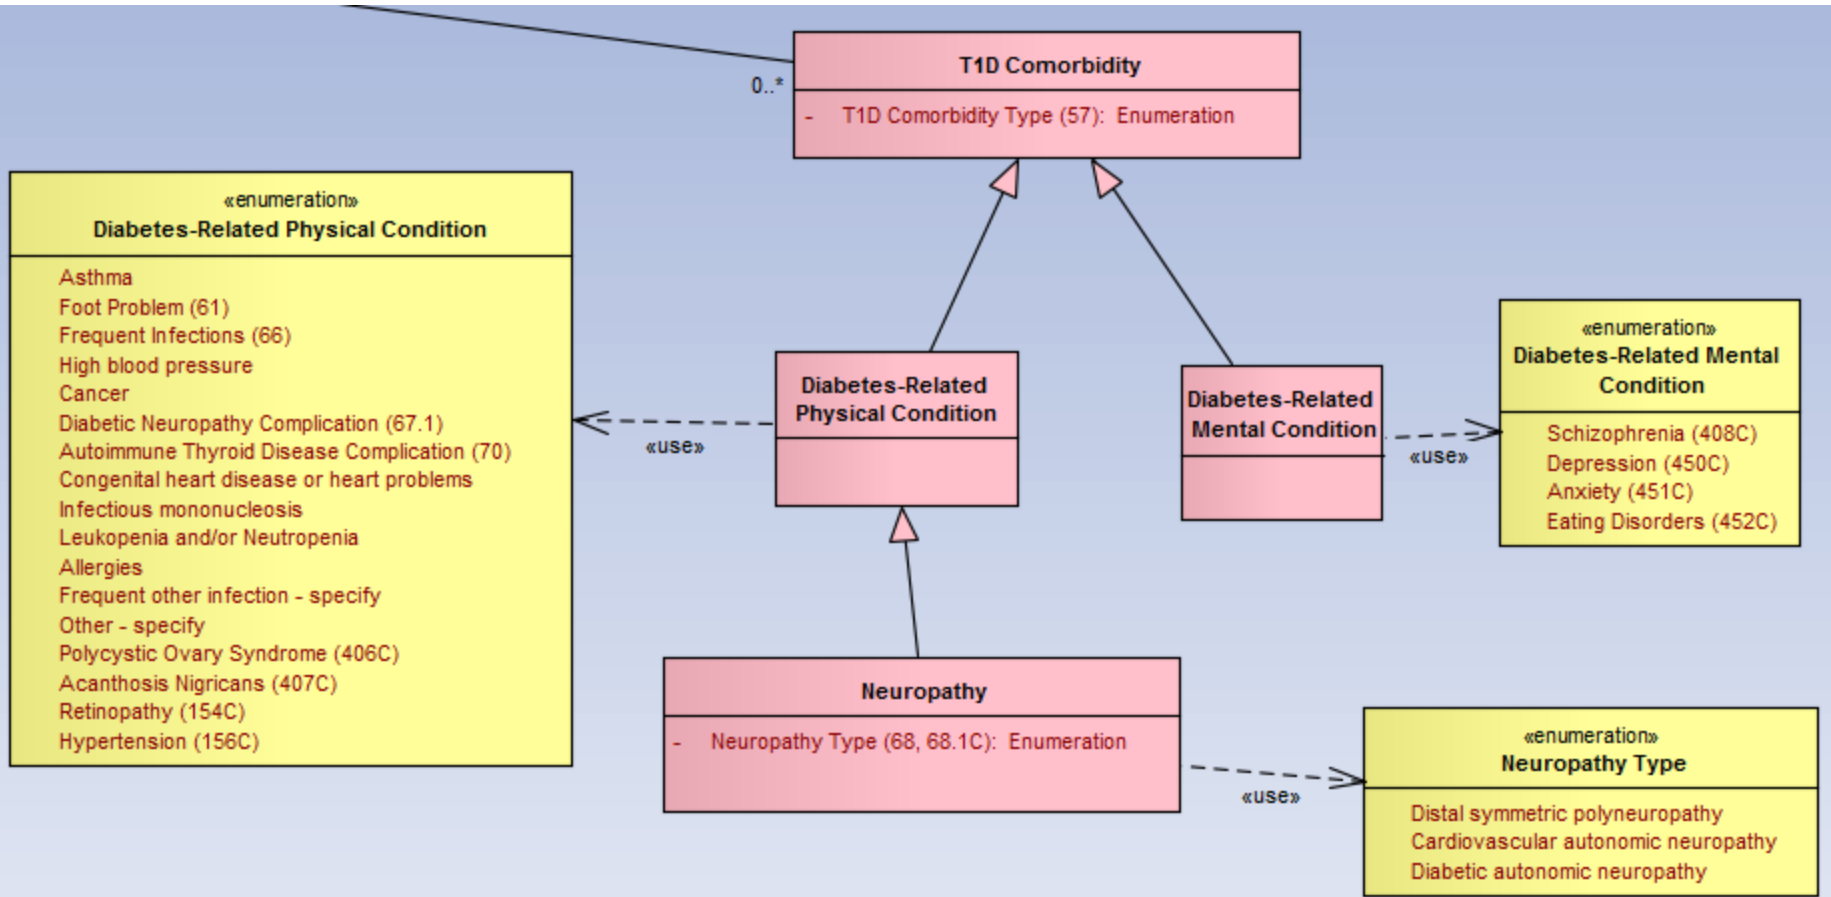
0..*

T1D Comorbidity

- T1D Comorbidity Type (57): Enumeration

«enumeration»
Diabetes-Related Physical Condition

Asthma
Foot Problem (61)
Frequent Infections (66)
High blood pressure
Cancer
Diabetic Neuropathy Complication (67.1)
Autoimmune Thyroid Disease Complication (70)
Congenital heart disease or heart problems
Infectious mononucleosis
Leukopenia and/or Neutropenia
Allergies
Frequent other infection - specify
Other - specify
Polycystic Ovary Syndrome (406C)
Acanthosis Nigricans (407C)
Retinopathy (154C)
Hypertension (156C)

«use»

Diabetes-Related Physical Condition

Diabetes-Related Mental Condition

«use»

«enumeration»
Diabetes-Related Mental Condition

Schizophrenia (408C)
Depression (450C)
Anxiety (451C)
Eating Disorders (452C)

Neuropathy

- Neuropathy Type (68, 68.1C): Enumeration

«use»

«enumeration»
Neuropathy Type

Distal symmetric polyneuropathy
Cardiovascular autonomic neuropathy
Diabetic autonomic neuropathy